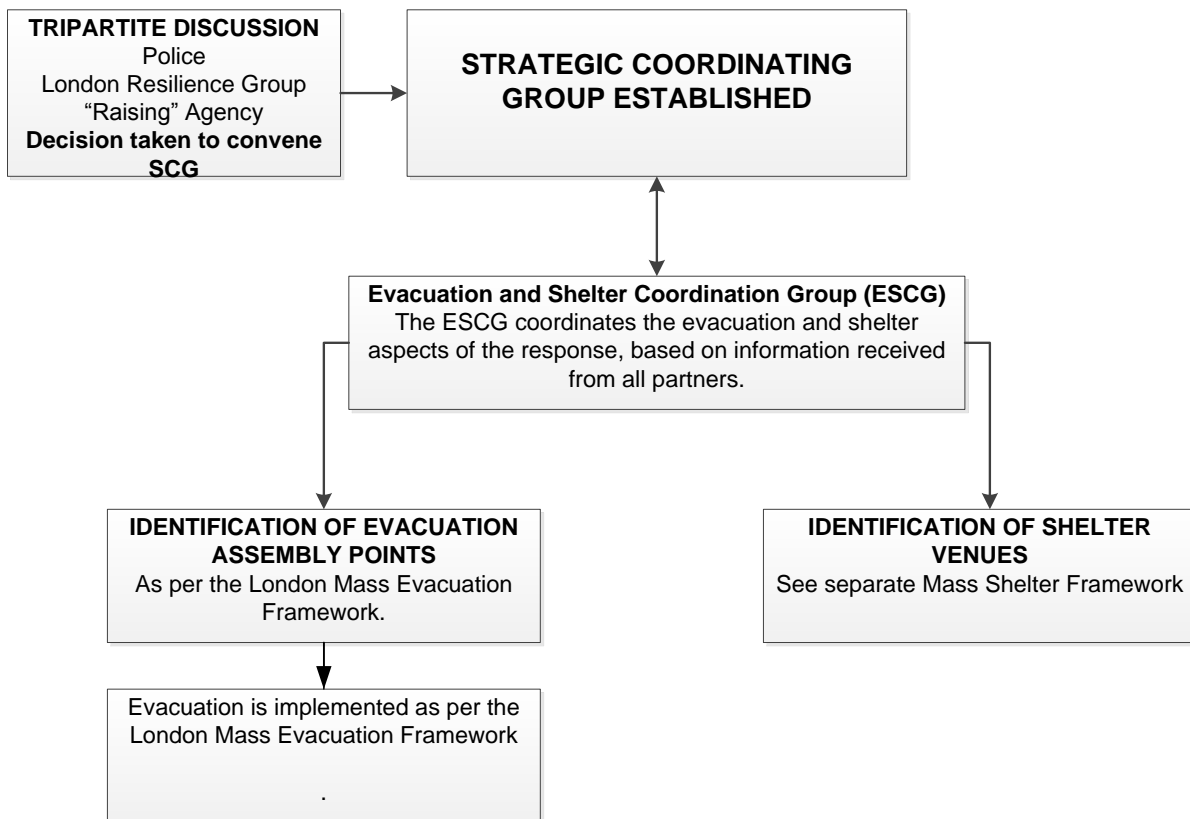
**TRIPARTITE DISCUSSION**
Police
London Resilience Group
"Raising" Agency
**Decision taken to convene SCG**

**STRATEGIC COORDINATING GROUP ESTABLISHED**

**Evacuation and Shelter Coordination Group (ESCG)**
The ESCG coordinates the evacuation and shelter aspects of the response, based on information received from all partners.

**IDENTIFICATION OF EVACUATION ASSEMBLY POINTS**
As per the London Mass Evacuation Framework.

**IDENTIFICATION OF SHELTER VENUES**
See separate Mass Shelter Framework

Evacuation is implemented as per the London Mass Evacuation Framework

.